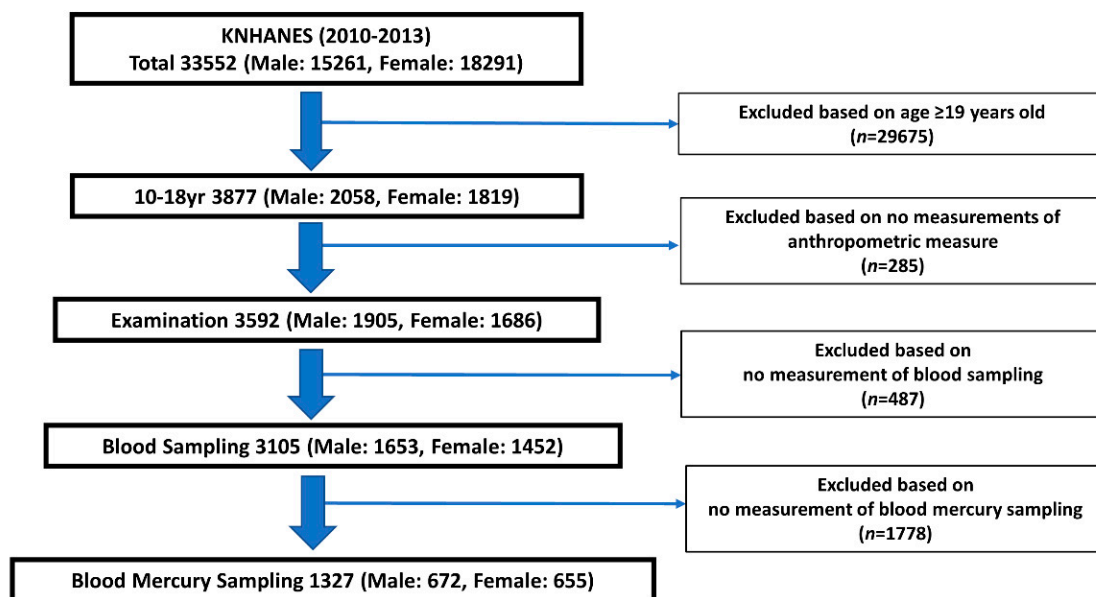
KNHANES (2010-2013)
Total 33552 (Male: 15261, Female: 18291)

Excluded based on age ≥19 years old
(*n*=29675)

10-18yr 3877 (Male: 2058, Female: 1819)

Excluded based on no measurements of anthropometric measure
(*n*=285)

Examination 3592 (Male: 1905, Female: 1686)

Excluded based on
no measurement of blood sampling
(*n*=487)

Blood Sampling 3105 (Male: 1653, Female: 1452)

Excluded based on
no measurement of blood mercury sampling
(*n*=1778)

Blood Mercury Sampling 1327 (Male: 672, Female: 655)